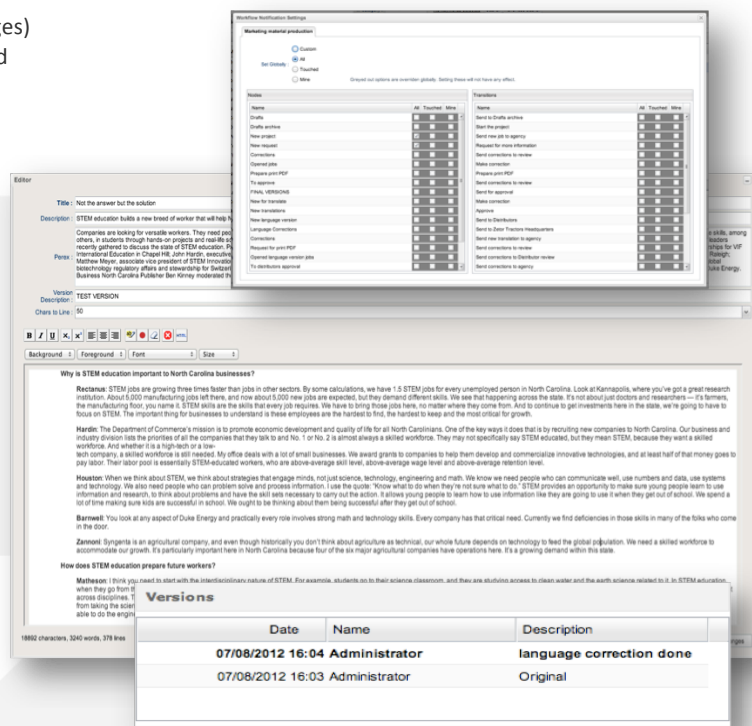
es)
d

Workflow Notification Settings

Marketing material production

Set Globally

Custom
All
Touched
Mine

Greyed out options are overriden globally. Setting these will not have any effect.

Nodes

| Name | All | Touched | Mine |
|---|---|---|---|
| Drafts | | | |
| Drafts archive | | | |
| New project | | | |
| New request | | | |
| Corrections | | | |
| Opened jobs | | | |
| Prepare print PDF | | | |
| To approve | | | |
| FINAL VERSIONS | | | |
| New for translate | | | |
| New translations | | | |
| New language version | | | |
| Language Corrections | | | |
| Corrections | | | |
| Request for print PDF | | | |
| Opened language version jobs | | | |
| To distributors approval | | | |

Transitions

| Name | All | Touched | Mine |
|---|---|---|---|
| Send to Drafts archive | | | |
| Start the project | | | |
| Send new job to agency | | | |
| Request for more information | | | |
| Send corrections to review | | | |
| Make correction | | | |
| Prepare print PDF | | | |
| Send corrections to review | | | |
| Send for approval | | | |
| Make correction | | | |
| Approve | | | |
| Send to Distributors | | | |
| Send to Zetor Tractors Headquarters | | | |
| Send new translation to agency | | | |
| Send corrections to review | | | |
| Send corrections to Distributor review | | | |
| Send corrections to agency | | | |

Editor

Title: Not the answer but the solution

Description: STEM education builds a new breed of worker that will help N

Perex: Companies are looking for versatile workers. They need peo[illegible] others, in students through hands-on projects and real-life sc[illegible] the manufacturing floor, you name it. STEM skills are the skills that every job requires. recently gathered to discuss the state of STEM education. P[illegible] International Educator in Chapel Hill; John Hardin, executive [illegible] Matthew Meyer, associate vice president of STEM Innovatio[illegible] biotechnology regulatory affairs and stewardship for Switzer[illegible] Business North Carolina Publisher Ben Kinney moderated th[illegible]

s skills, among leaders nships for VIF Raleigh; obal Duke Energy.

Version Description: TEST VERSION

Chars to Line: 50

Background | Foreground | Font | Size

Why is STEM education important to North Carolina businesses?

Rectanus: STEM jobs are growing three times faster than jobs in other sectors. By some calculations, we have 1.5 STEM jobs for every unemployed person in North Carolina. Look at Kannapolis, where you've got a great research institution. About 5,000 manufacturing jobs left there, and now about 5,000 new jobs are expected, but they demand different skills. We see that happening across the state. It's not about just doctors and researchers — it's farmers, the manufacturing floor, you name it. STEM skills are the skills that every job requires. We have to bring those jobs here, no matter where they come from. And to continue to get investments here in the state, we're going to have to focus on STEM. The important thing for businesses to understand is these employees are the hardest to find, the hardest to keep and the most critical for growth.

Hardin: The Department of Commerce's mission is to promote economic development and quality of life for all North Carolinians. One of the key ways it does that is by recruiting new companies to North Carolina. Our business and industry division lists the priorities of all the companies that they talk to and No. 1 or No. 2 is almost always a skilled workforce. They may not specifically say STEM educated, but they mean STEM, because they want a skilled workforce. And whether it is a high-tech or a low-tech company, a skilled workforce is still needed. My office deals with a lot of small businesses. We award grants to companies to help them develop and commercialize innovative technologies, and at least half of that money goes to pay labor. Their labor pool is essentially STEM-educated workers, who are above-average skill level, above-average wage level and above-average retention level.

Houston: When we think about STEM, we think about strategies that engage minds, not just science, technology, engineering and math. We know we need people who can communicate well, use numbers and data, use systems and technology. We also need people who can problem solve and process information. I use the quote: "Know what to do when they're not sure what to do." STEM provides an opportunity to make sure young people learn to use information and research, to think about problems and have the skill sets necessary to carry out the action. It allows young people to learn how to use information like they are going to use it when they get out of school. We spend a lot of time making sure kids are successful in school. We ought to be thinking about them being successful after they get out of school.

Barnwell: You look at any aspect of Duke Energy and practically every role involves strong math and technology skills. Every company has that critical need. Currently we find deficiencies in those skills in many of the folks who come in the door.

Zannoni: Syngenta is an agricultural company, and even though historically you don't think about agriculture as technical, our whole future depends on technology to feed the global population. We need a skilled workforce to accommodate our growth. It's particularly important here in North Carolina because four of the six major agricultural companies have operations here. It's a growing demand within this state.

How does STEM education prepare future workers?

Matheson: I think you need to start with the interdisciplinary nature of STEM. For example, students go to their science classroom, and they are studying access to clean water and the earth science related to it. In STEM education, when they go from th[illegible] across disciplines. T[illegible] from taking the scien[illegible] able to do the engin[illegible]

18892 characters, 3240 words, 378 lines

Versions

| Date | Name | Description |
|---|---|---|
| 07/08/2012 16:04 | Administrator | language correction done |
| 07/08/2012 16:03 | Administrator | Original |

nges